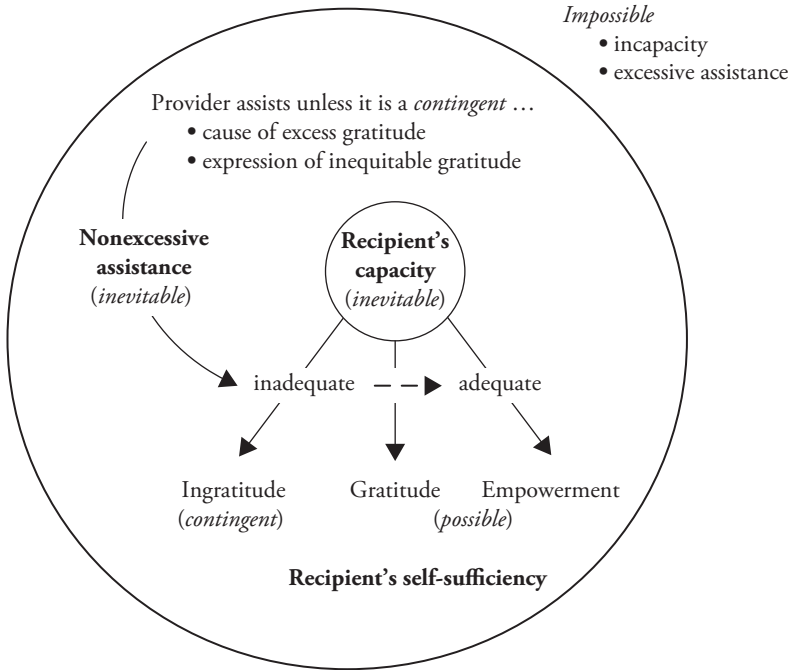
Impossible
• incapacity
• excessive assistance

Provider assists unless it is a contingent …
• cause of excess gratitude
• expression of inequitable gratitude

Nonexcessive assistance (inevitable)

Recipient's capacity (inevitable)

inadequate

adequate

Ingratitude (contingent)

Gratitude

Empowerment

(possible)

Recipient's self-sufficiency